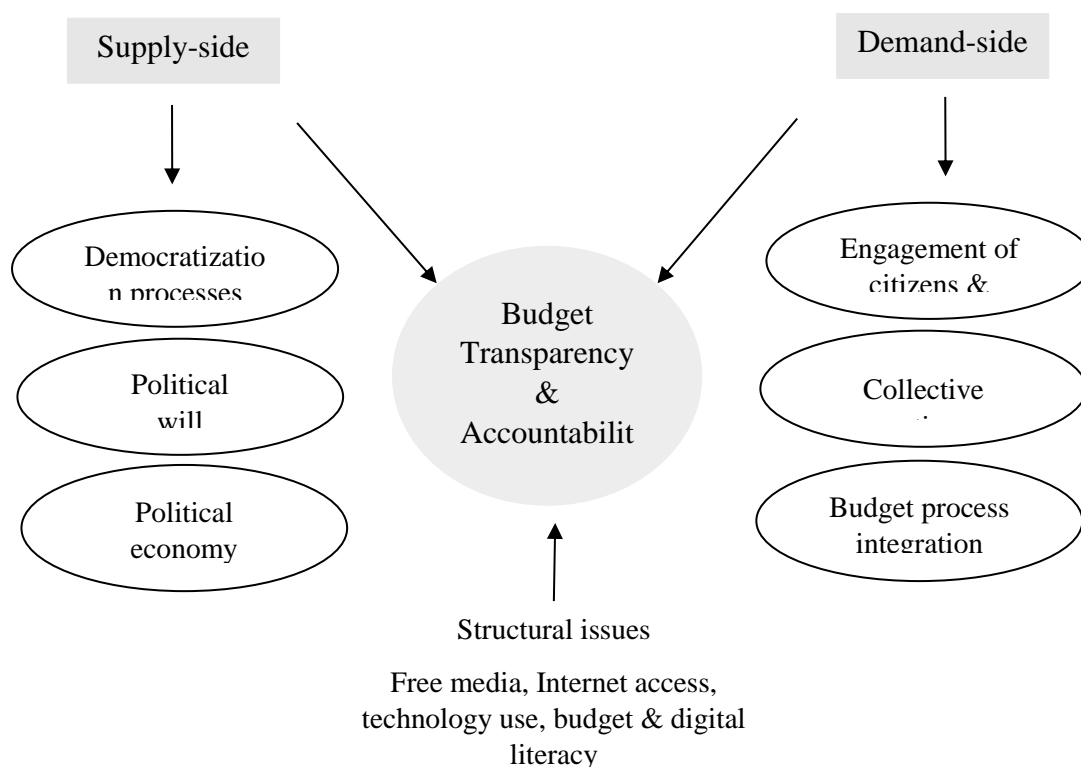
Supply-side

Demand-side

Democratizatio n processes

Political will

Political economy

Budget Transparency & Accountabilit

Engagement of citizens &

Collective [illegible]

Budget process integration

Structural issues

Free media, Internet access, technology use, budget & digital literacy